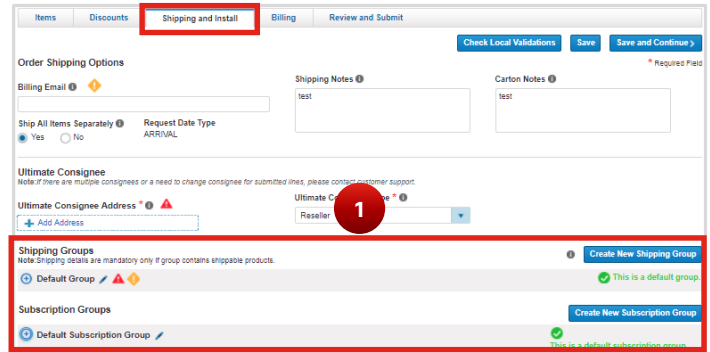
Items | Discounts | Shipping and Install | Billing | Review and Submit

Check Local Validations | Save | Save and Continue

Order Shipping Options

* Required Field

Billing Email

Shipping Notes
test

Carton Notes
test

Ship All Items Separately
Yes No

Request Date Type
ARRIVAL

Ultimate Consignee
Note:If there are multiple consignees or a need to change consignee for submitted lines, please contact customer support.

Ultimate Consignee Address *

Add Address

Ultimate C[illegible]e *
Reseller

1

Shipping Groups
Note:Shipping details are mandatory only if group contains shippable products.

Create New Shipping Group

Default Group

This is a default group.

Subscription Groups

Create New Subscription Group

Default Subscription Group

This is a default subscription group.